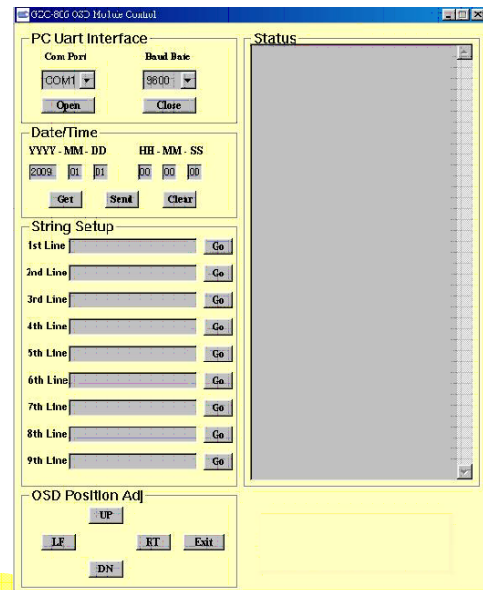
GDC-800 OSD Module Control

PC Uart Interface
Com Port
Baud Rate
COM1
9600
Open
Close

Date/Time
YYYY - MM - DD
HH - MM - SS
2009
01
01
00
00
00
Get
Send
Clear

String Setup
1st Line
Go
2nd Line
Go
3rd Line
Go
4th Line
Go
5th Line
Go
6th Line
Go
7th Line
Go
8th Line
Go
9th Line
Go

OSD Position Adj
UP
LF
RT
Exit
DN

Status